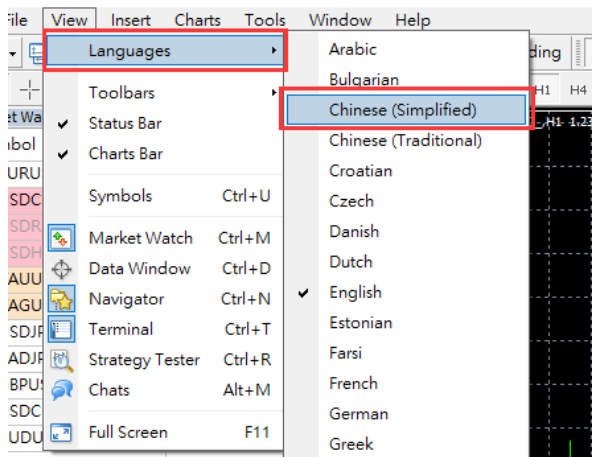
File View Insert Charts Tools Window Help

Languages
Toolbars
Status Bar
Charts Bar
Symbols Ctrl+U
Market Watch Ctrl+M
Data Window Ctrl+D
Navigator Ctrl+N
Terminal Ctrl+T
Strategy Tester Ctrl+R
Chats Alt+M
Full Screen F11

Arabic
Bulgarian
Chinese (Simplified)
Chinese (Traditional)
Croatian
Czech
Danish
Dutch
English
Estonian
Farsi
French
German
Greek

ding
H1 H4
H1 1.23

et Wa
bol
URU
SDC
SDR
SDH
AUU
AGU
SDJF
ADJF
BPUS
SDC
UDU